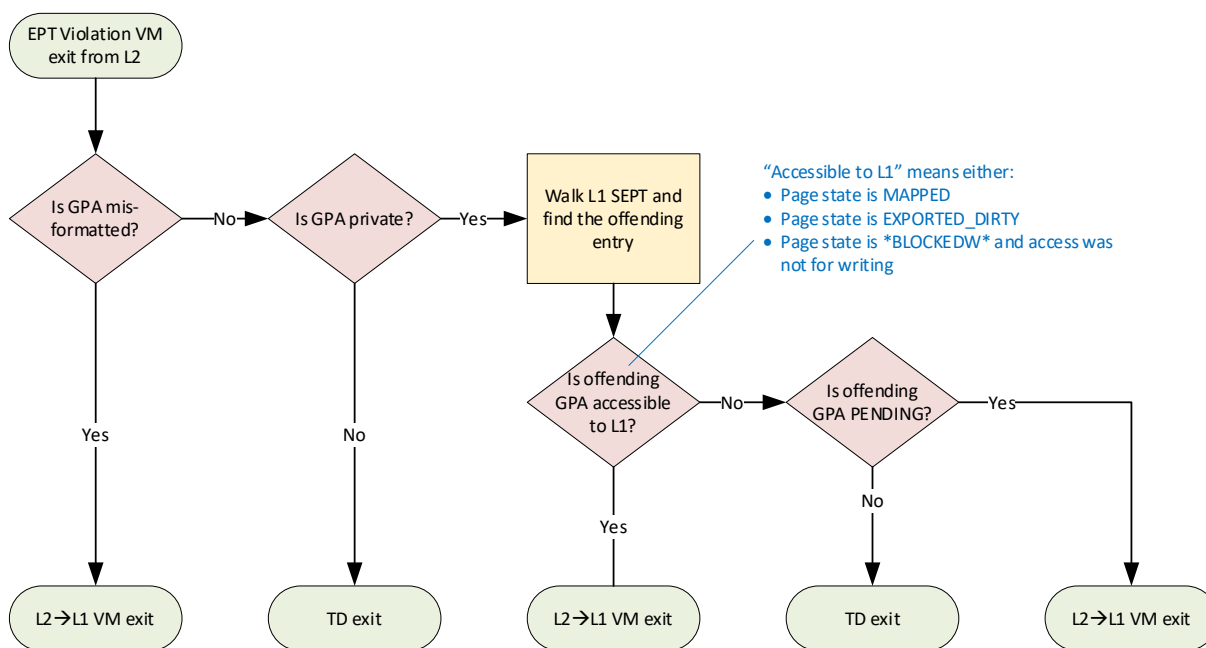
EPT Violation VM exit from L2

Is GPA misformatted?

No

Is GPA private?

Yes

Walk L1 SEPT and find the offending entry

"Accessible to L1" means either:
• Page state is MAPPED
• Page state is EXPORTED_DIRTY
• Page state is *BLOCKEDW* and access was not for writing

Is offending GPA accessible to L1?

No

Is offending GPA PENDING?

Yes

Yes

No

Yes

No

L2→L1 VM exit

TD exit

L2→L1 VM exit

TD exit

L2→L1 VM exit